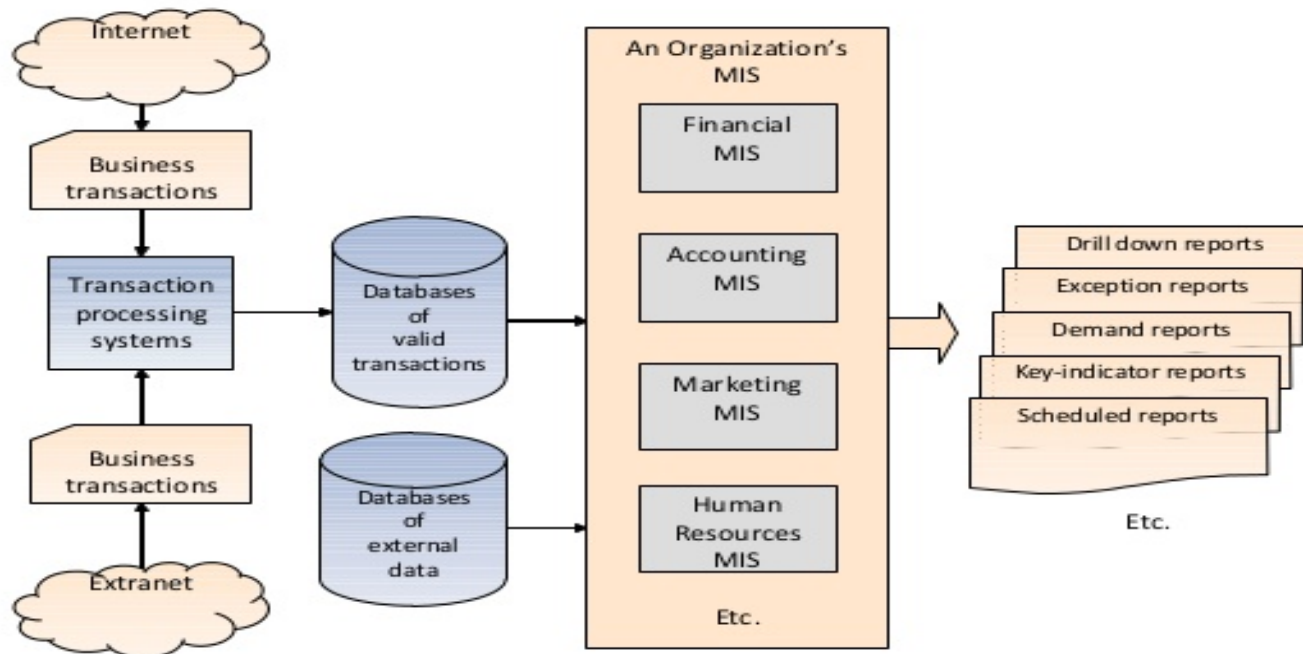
Internet

Business transactions

Transaction processing systems

Business transactions

Extranet

Databases of valid transactions

Databases of external data

An Organization's MIS

Financial MIS

Accounting MIS

Marketing MIS

Human Resources MIS

Etc.

Drill down reports

Exception reports

Demand reports

Key-indicator reports

Scheduled reports

Etc.